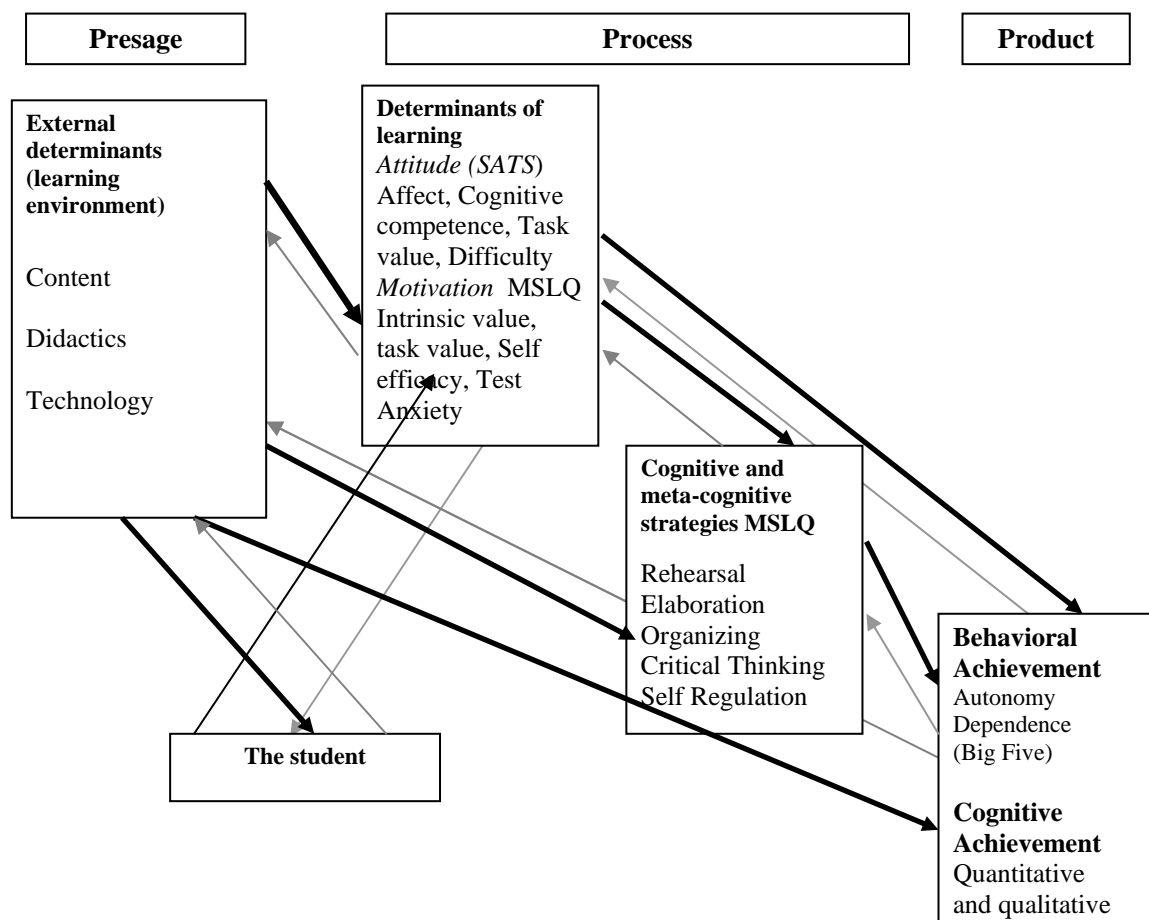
Presage

Process

Product

External determinants (learning environment)

Content

Didactics

Technology

Determinants of learning
*Attitude (SATS*)
Affect, Cognitive competence, Task value, Difficulty
*Motivation* MSLQ
Intrinsic value, task value, Self efficacy, Test Anxiety

Cognitive and meta-cognitive strategies MSLQ

Rehearsal
Elaboration
Organizing
Critical Thinking
Self Regulation

The student

Behavioral Achievement
Autonomy
Dependence
(Big Five)

Cognitive Achievement
Quantitative and qualitative